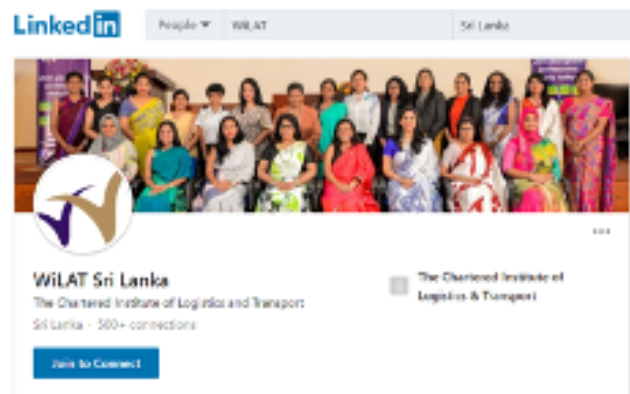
LinkedIn

People ▼ WiLAT Sri Lanka

WiLAT Sri Lanka

The Chartered Institute of Logistics and Transport

Sri Lanka · 500+ connections

Join to Connect

The Chartered Institute of Logistics & Transport